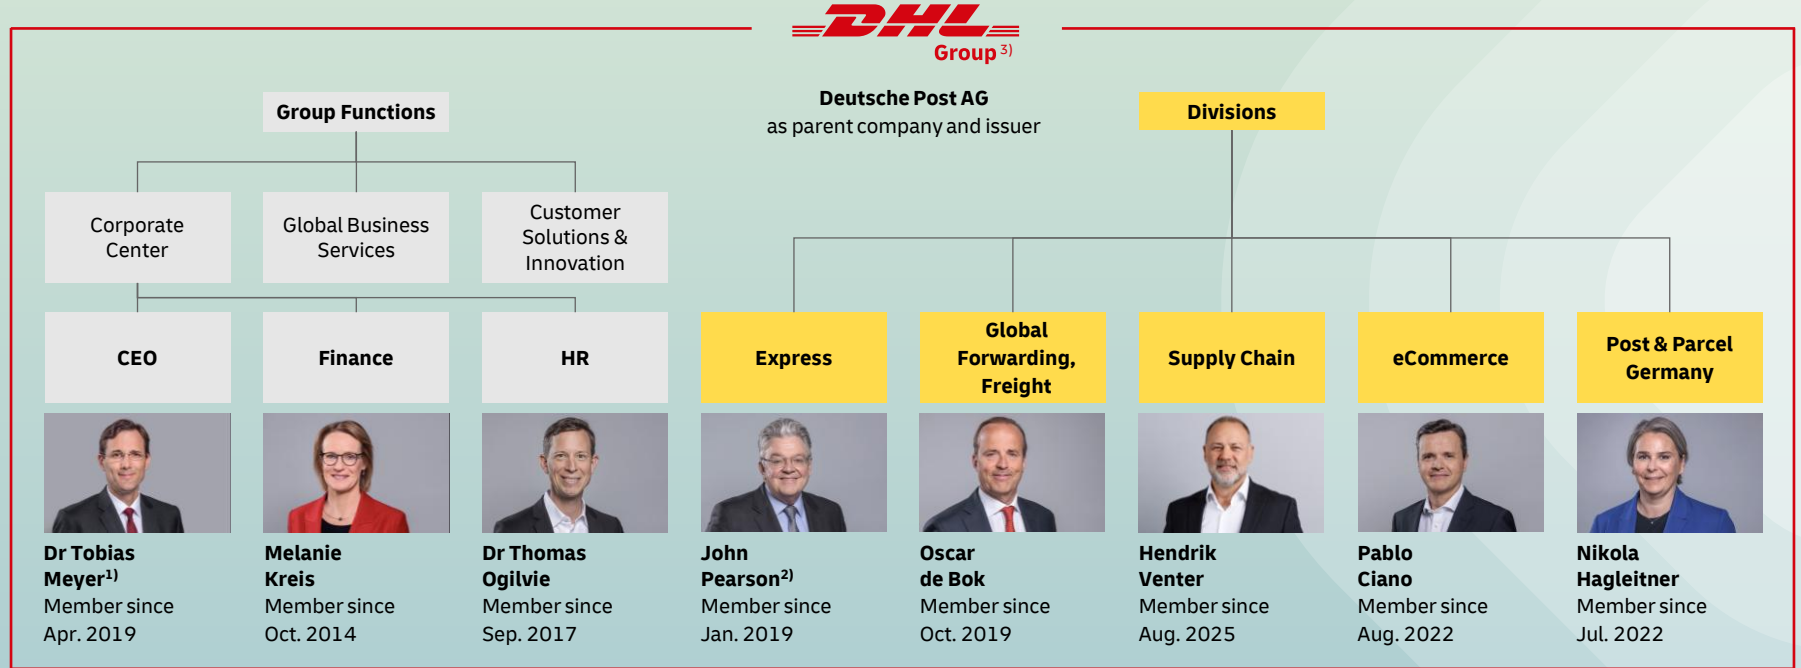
DHL Group$^{3)}$

Deutsche Post AG
as parent company and issuer

Group Functions

Corporate Center

Global Business Services

Customer Solutions & Innovation

CEO

Finance

HR

Divisions

Express

Global Forwarding, Freight

Supply Chain

eCommerce

Post & Parcel Germany

Dr Tobias Meyer$^{1)}$
Member since Apr. 2019

Melanie Kreis
Member since Oct. 2014

Dr Thomas Ogilvie
Member since Sep. 2017

John Pearson$^{2)}$
Member since Jan. 2019

Oscar de Bok
Member since Oct. 2019

Hendrik Venter
Member since Aug. 2025

Pablo Ciano
Member since Aug. 2022

Nikola Hagleitner
Member since Jul. 2022